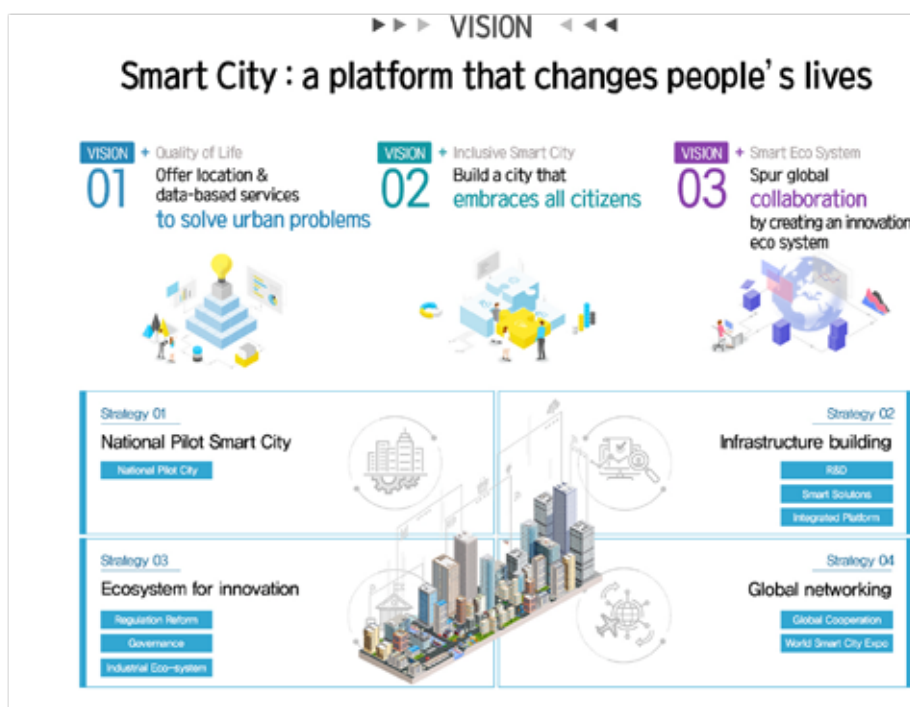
▶▶▶ VISION ◀◀◀

Smart City : a platform that changes people's lives

VISION + Quality of Life
01 Offer location & data-based services to solve urban problems

VISION + Inclusive Smart City
02 Build a city that embraces all citizens

VISION + Smart Eco System
03 Spur global collaboration by creating an innovation eco system

Strategy 01
National Pilot Smart City
National Pilot City

Strategy 02
Infrastructure building
R&D
Smart Solutions
Integrated Platform

Strategy 03
Ecosystem for innovation
Regulation Reform
Governance
Industrial Eco-system

Strategy 04
Global networking
Global Cooperation
World Smart City Expo